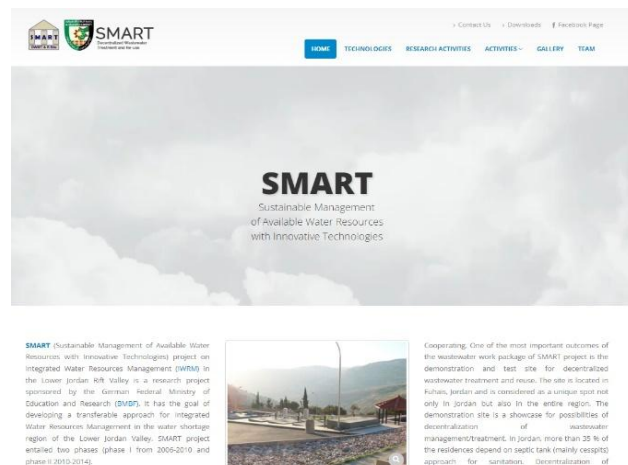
SMART

SMART
Decentralized Wastewater Treatment and Re-Use

› Contact Us › Downloads f Facebook Page

HOME TECHNOLOGIES RESEARCH ACTIVITIES ACTIVITIES GALLERY TEAM

SMART
Sustainable Management of Available Water Resources with Innovative Technologies

SMART (Sustainable Management of Available Water Resources with Innovative Technologies) project on Integrated Water Resources Management (IWRM) in the Lower Jordan Rift Valley is a research project sponsored by the German Federal Ministry of Education and Research (BMBF). It has the goal of developing a transferable approach for integrated Water Resources Management in the water shortage region of the Lower Jordan Valley. SMART project entailed two phases (phase I from 2006-2010 and phase II 2010-2014).

Cooperating. One of the most important outcomes of the wastewater work package of SMART project is the demonstration and test site for decentralized wastewater treatment and reuse. The site is located in Fuhais, Jordan and is considered as a unique spot not only in Jordan but also in the entire region. The demonstration site is a showcase for possibilities of decentralization of wastewater management/treatment. In Jordan, more than 35 % of the residences depend on septic tank (mainly cesspits) approach for sanitation. Decentralization of